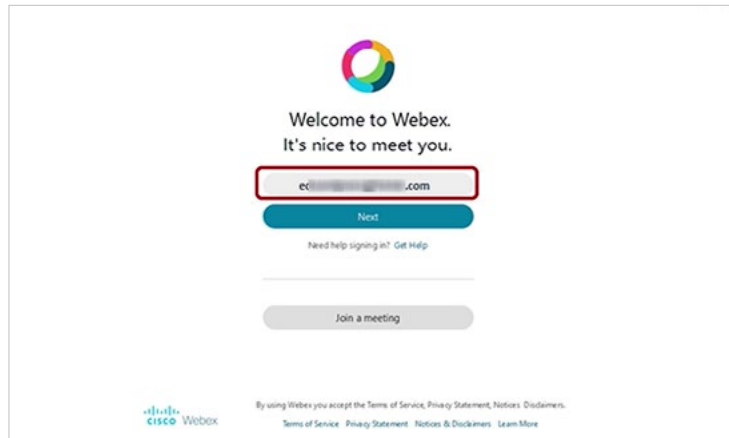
Welcome to Webex.
It's nice to meet you.

ec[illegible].com

Next

Need help signing in? Get Help

Join a meeting

cisco Webex

By using Webex you accept the Terms of Service, Privacy Statement, Notices Disclaimers.

Terms of Service Privacy Statement Notices & Disclaimers Learn More